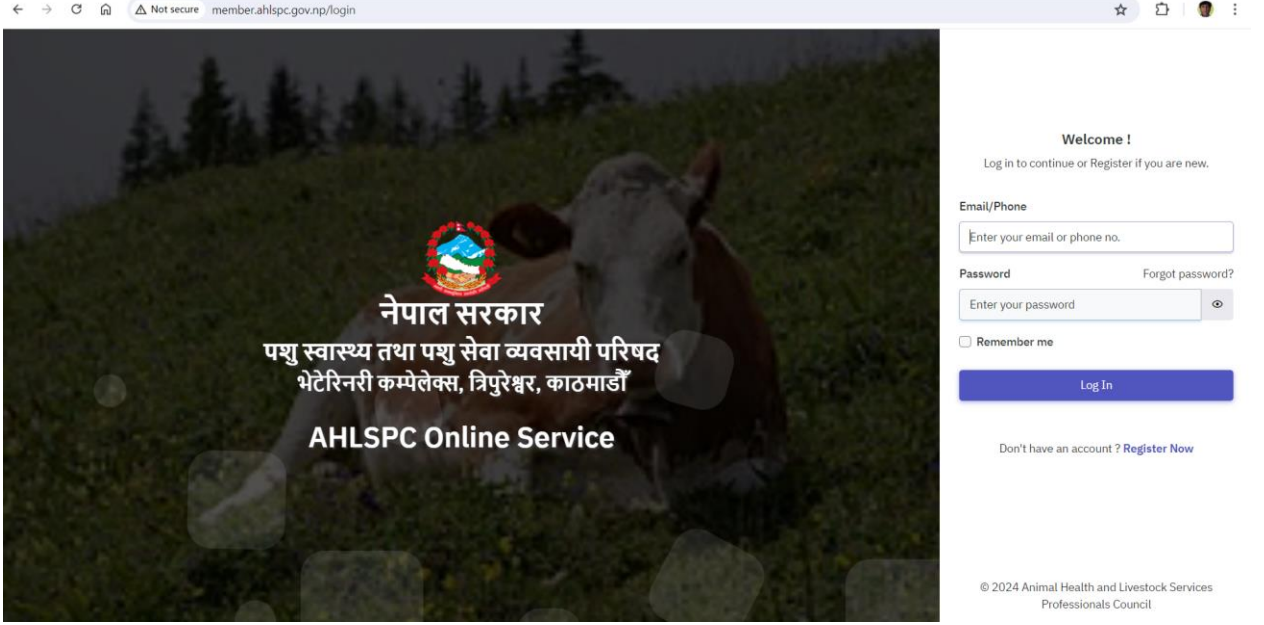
Not secure member.ahlspc.gov.np/login

नेपाल सरकार
पशु स्वास्थ्य तथा पशु सेवा व्यवसायी परिषद
भेटेरिनरी कम्पेलेक्स, त्रिपुरेश्वर, काठमाडौँ

AHLSPC Online Service

Welcome !
Log in to continue or Register if you are new.

Email/Phone
Enter your email or phone no.

Password
Forgot password?
Enter your password

Remember me

Log In

Don't have an account ? Register Now

© 2024 Animal Health and Livestock Services Professionals Council